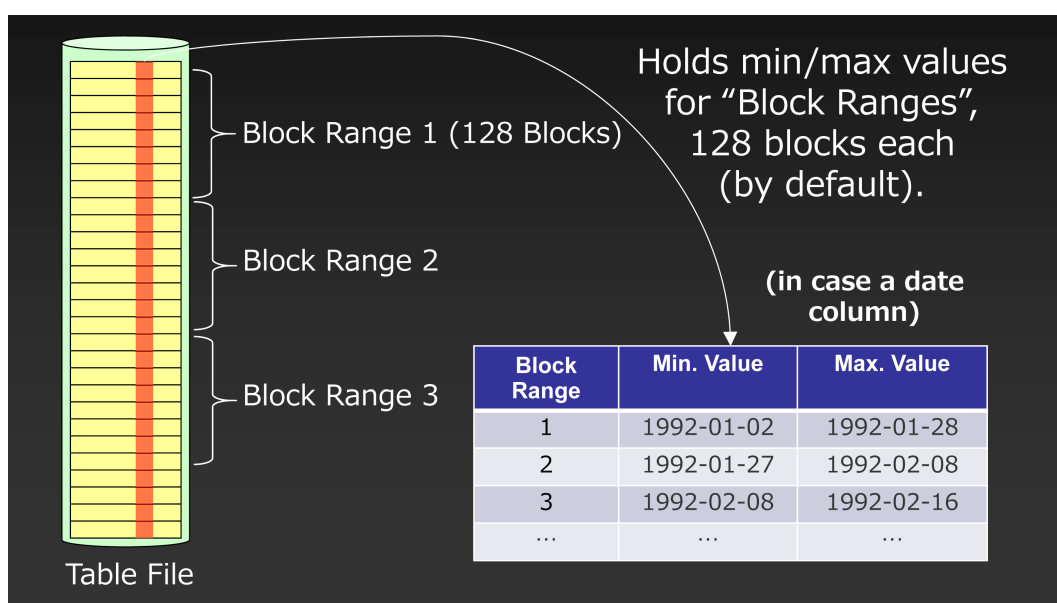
Holds min/max values for “Block Ranges”, 128 blocks each (by default).

Block Range 1 (128 Blocks)

Block Range 2

Block Range 3

Table File

(in case a date column)

| Block Range | Min. Value | Max. Value |
|---|---|---|
| 1 | 1992-01-02 | 1992-01-28 |
| 2 | 1992-01-27 | 1992-02-08 |
| 3 | 1992-02-08 | 1992-02-16 |
| … | … | … |